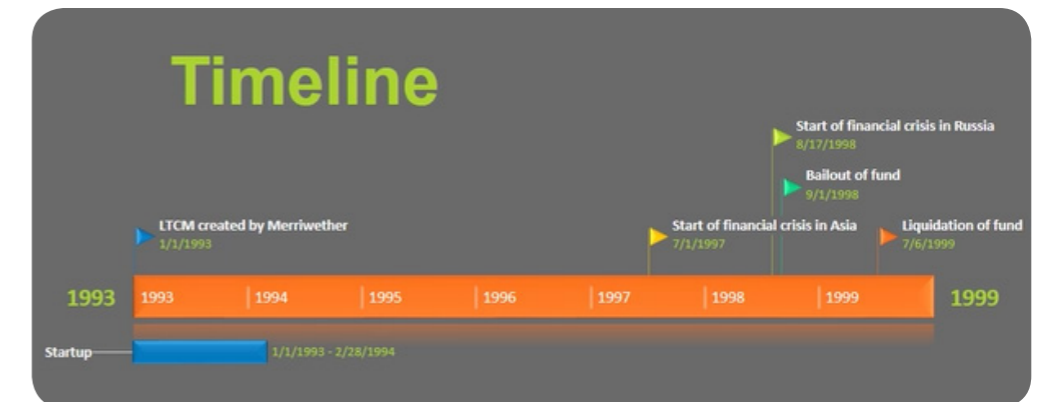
Timeline

Start of financial crisis in Russia
8/17/1998

Bailout of fund
9/1/1998

LTCM created by Merriwether
1/1/1993

Start of financial crisis in Asia
7/1/1997

Liquidation of fund
7/6/1999

1993 | 1993 | 1994 | 1995 | 1996 | 1997 | 1998 | 1999 | 1999

Startup
1/1/1993 - 2/28/1994